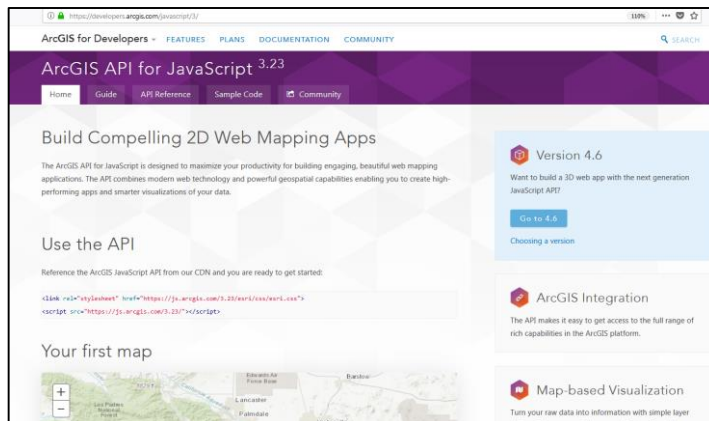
https://developers.arcgis.com/javascript/3/

110%

ArcGIS for Developers FEATURES PLANS DOCUMENTATION COMMUNITY SEARCH

ArcGIS API for JavaScript 3.23

Home Guide API Reference Sample Code Community

Build Compelling 2D Web Mapping Apps

The ArcGIS API for JavaScript is designed to maximize your productivity for building engaging, beautiful web mapping applications. The API combines modern web technology and powerful geospatial capabilities enabling you to create high-performing apps and smarter visualizations of your data.

Use the API

Reference the ArcGIS JavaScript API from our CDN and you are ready to get started:

<link rel="stylesheet" href="https://js.arcgis.com/3.23/esri/css/esri.css">
<script src="https://js.arcgis.com/3.23/"></script>

Your first map

Edwards Air Force Base
Barstow
Lancaster
Palmdale
Los Padres National Forest

Version 4.6

Want to build a 3D web app with the next generation JavaScript API?

Go to 4.6

Choosing a version

ArcGIS Integration

The API makes it easy to get access to the full range of rich capabilities in the ArcGIS platform.

Map-based Visualization

Turn your raw data into information with simple layer